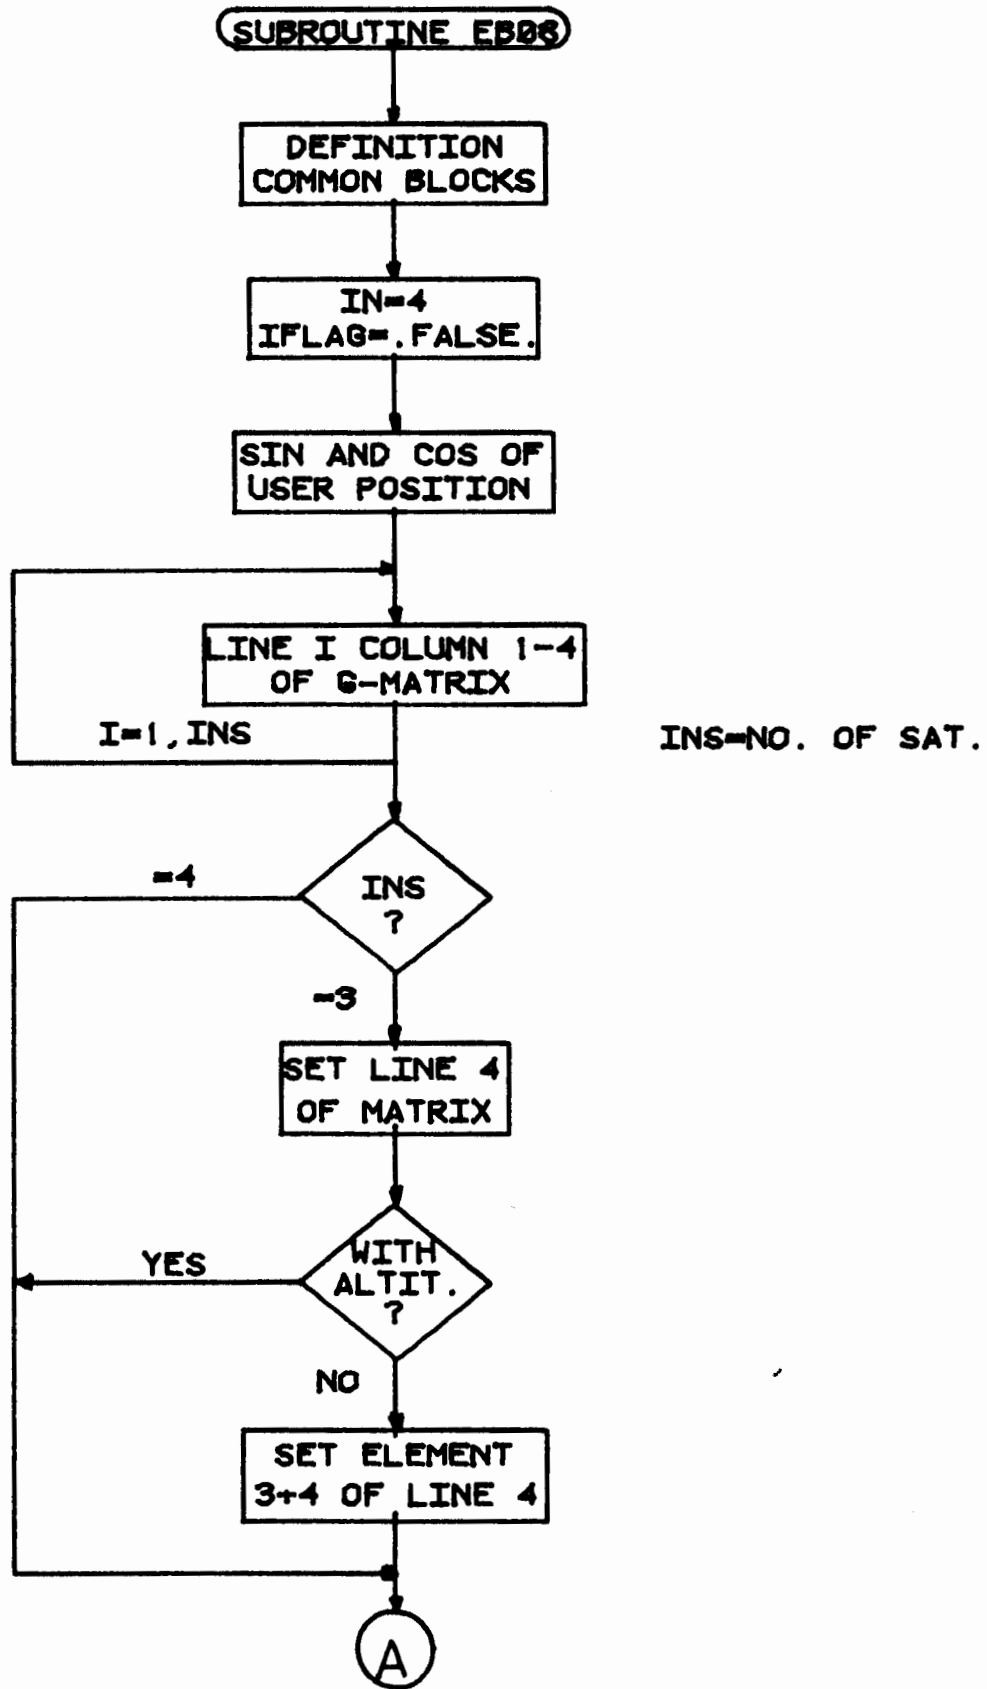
SUBROUTINE EB08

DEFINITION COMMON BLOCKS

IN=4
IFLAG=.FALSE.

SIN AND COS OF USER POSITION

LINE I COLUMN 1-4 OF G-MATRIX

I=1, INS

INS=NO. OF SAT.

=4

INS ?

=3

SET LINE 4 OF MATRIX

YES

WITH ALTIT. ?

NO

SET ELEMENT 3+4 OF LINE 4

A